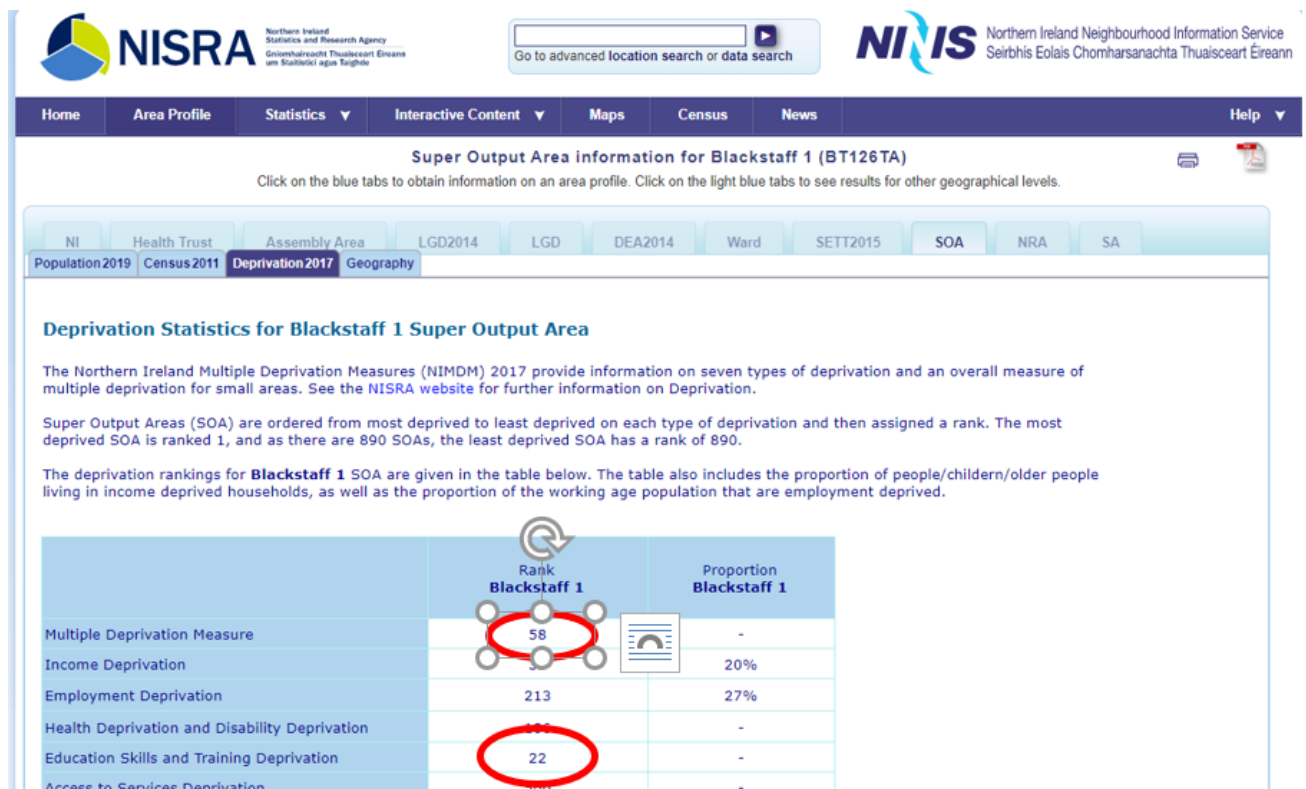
NISRA Northern Ireland Statistics and Research Agency Gníomhaireacht Thuaisceart Éireann um Staitisticí agus Taighde

Go to advanced location search or data search

NINIS Northern Ireland Neighbourhood Information Service Seirbhís Eolais Chomharsanachta Thuaisceart Éireann

Home | Area Profile | Statistics ▼ | Interactive Content ▼ | Maps | Census | News | Help ▼

Super Output Area information for Blackstaff 1 (BT126TA)

Click on the blue tabs to obtain information on an area profile. Click on the light blue tabs to see results for other geographical levels.

NI | Health Trust | Assembly Area | LGD2014 | LGD | DEA2014 | Ward | SETT2015 | SOA | NRA | SA

Population 2019 | Census 2011 | Deprivation 2017 | Geography

Deprivation Statistics for Blackstaff 1 Super Output Area

The Northern Ireland Multiple Deprivation Measures (NIMDM) 2017 provide information on seven types of deprivation and an overall measure of multiple deprivation for small areas. See the NISRA website for further information on Deprivation.

Super Output Areas (SOA) are ordered from most deprived to least deprived on each type of deprivation and then assigned a rank. The most deprived SOA is ranked 1, and as there are 890 SOAs, the least deprived SOA has a rank of 890.

The deprivation rankings for Blackstaff 1 SOA are given in the table below. The table also includes the proportion of people/childern/older people living in income deprived households, as well as the proportion of the working age population that are employment deprived.

| | Rank Blackstaff 1 | Proportion Blackstaff 1 |
|---|---|---|
| Multiple Deprivation Measure | 58 | - |
| Income Deprivation | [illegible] | 20% |
| Employment Deprivation | 213 | 27% |
| Health Deprivation and Disability Deprivation | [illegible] | - |
| Education Skills and Training Deprivation | 22 | - |
| Access to Services Deprivation | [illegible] | - |